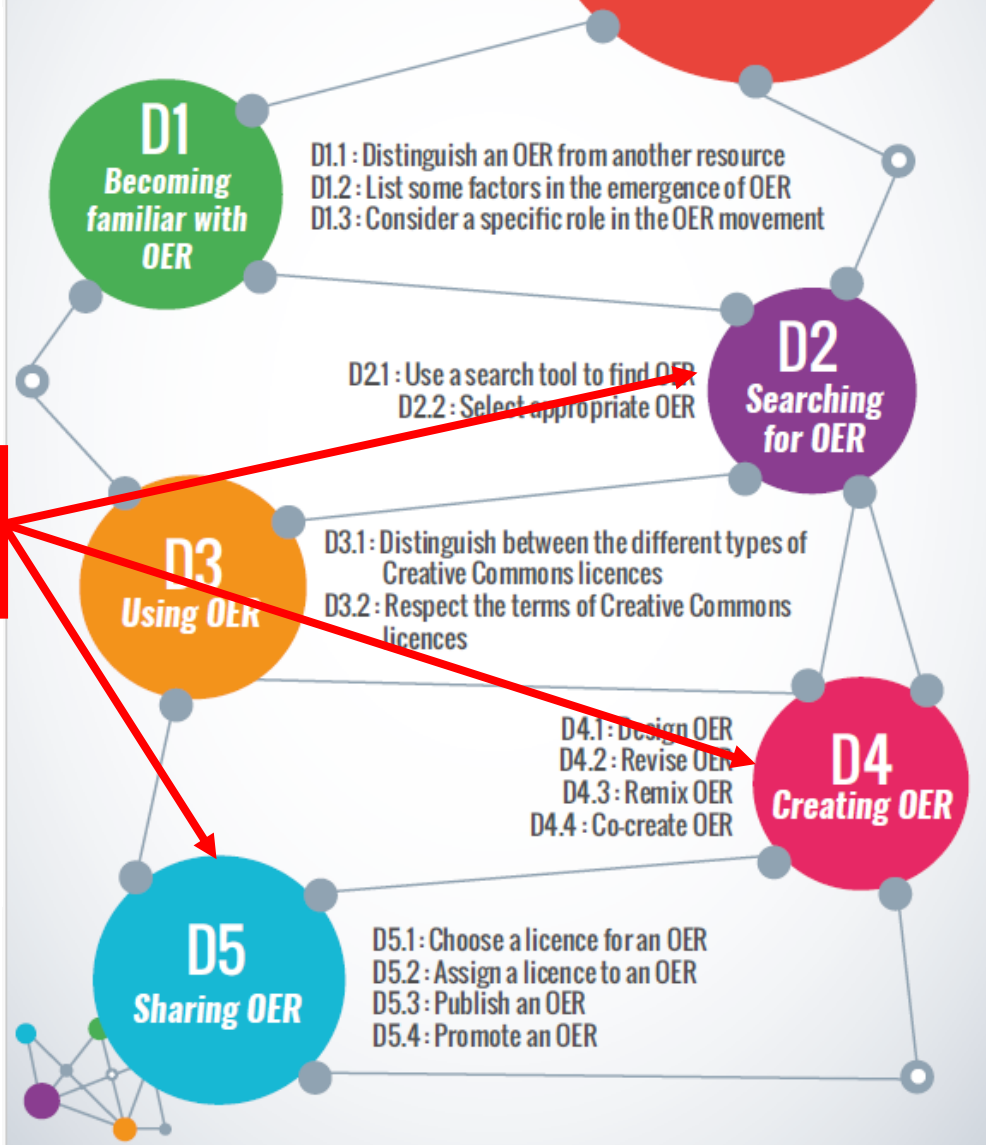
D1
Becoming familiar with OER

D1.1 : Distinguish an OER from another resource
D1.2 : List some factors in the emergence of OER
D1.3 : Consider a specific role in the OER movement

D2.1 : Use a search tool to find OER
D2.2 : Select appropriate OER

D2
Searching for OER

D3
Using OER

D3.1 : Distinguish between the different types of Creative Commons licences
D3.2 : Respect the terms of Creative Commons licences

D4.1 : Design OER
D4.2 : Revise OER
D4.3 : Remix OER
D4.4 : Co-create OER

D4
Creating OER

D5
Sharing OER

D5.1 : Choose a licence for an OER
D5.2 : Assign a licence to an OER
D5.3 : Publish an OER
D5.4 : Promote an OER